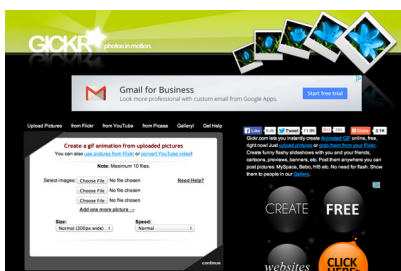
GICKR photos in motion

Gmail for Business
Look more professional with custom email from Google Apps.
Start free trial

Upload Pictures from Flickr from YouTube from Picasa Gallery! Get Help

Create a gif animation from uploaded pictures
You can also use pictures from Flickr or convert YouTube video!

Note: Maximum 10 files.

Select images: Choose File No file chosen
Choose File No file chosen
Choose File No file chosen
Add one more picture »

Need Help?

Size:
Normal (300px wide)

Speed:
Normal

continue

Like Tweet Share

Gickr.com lets you instantly create Animated GIF online, free, right now! Just upload pictures or grab them from your Flickr. Create funny flashy slideshows with you and your friends, cartoons, previews, banners, etc. Post them anywhere you can post pictures: MySpace, Bebo, Hi5 etc. No need for flash. Show them to people in our Gallery.

CREATE

FREE

websites

CLICK HERE